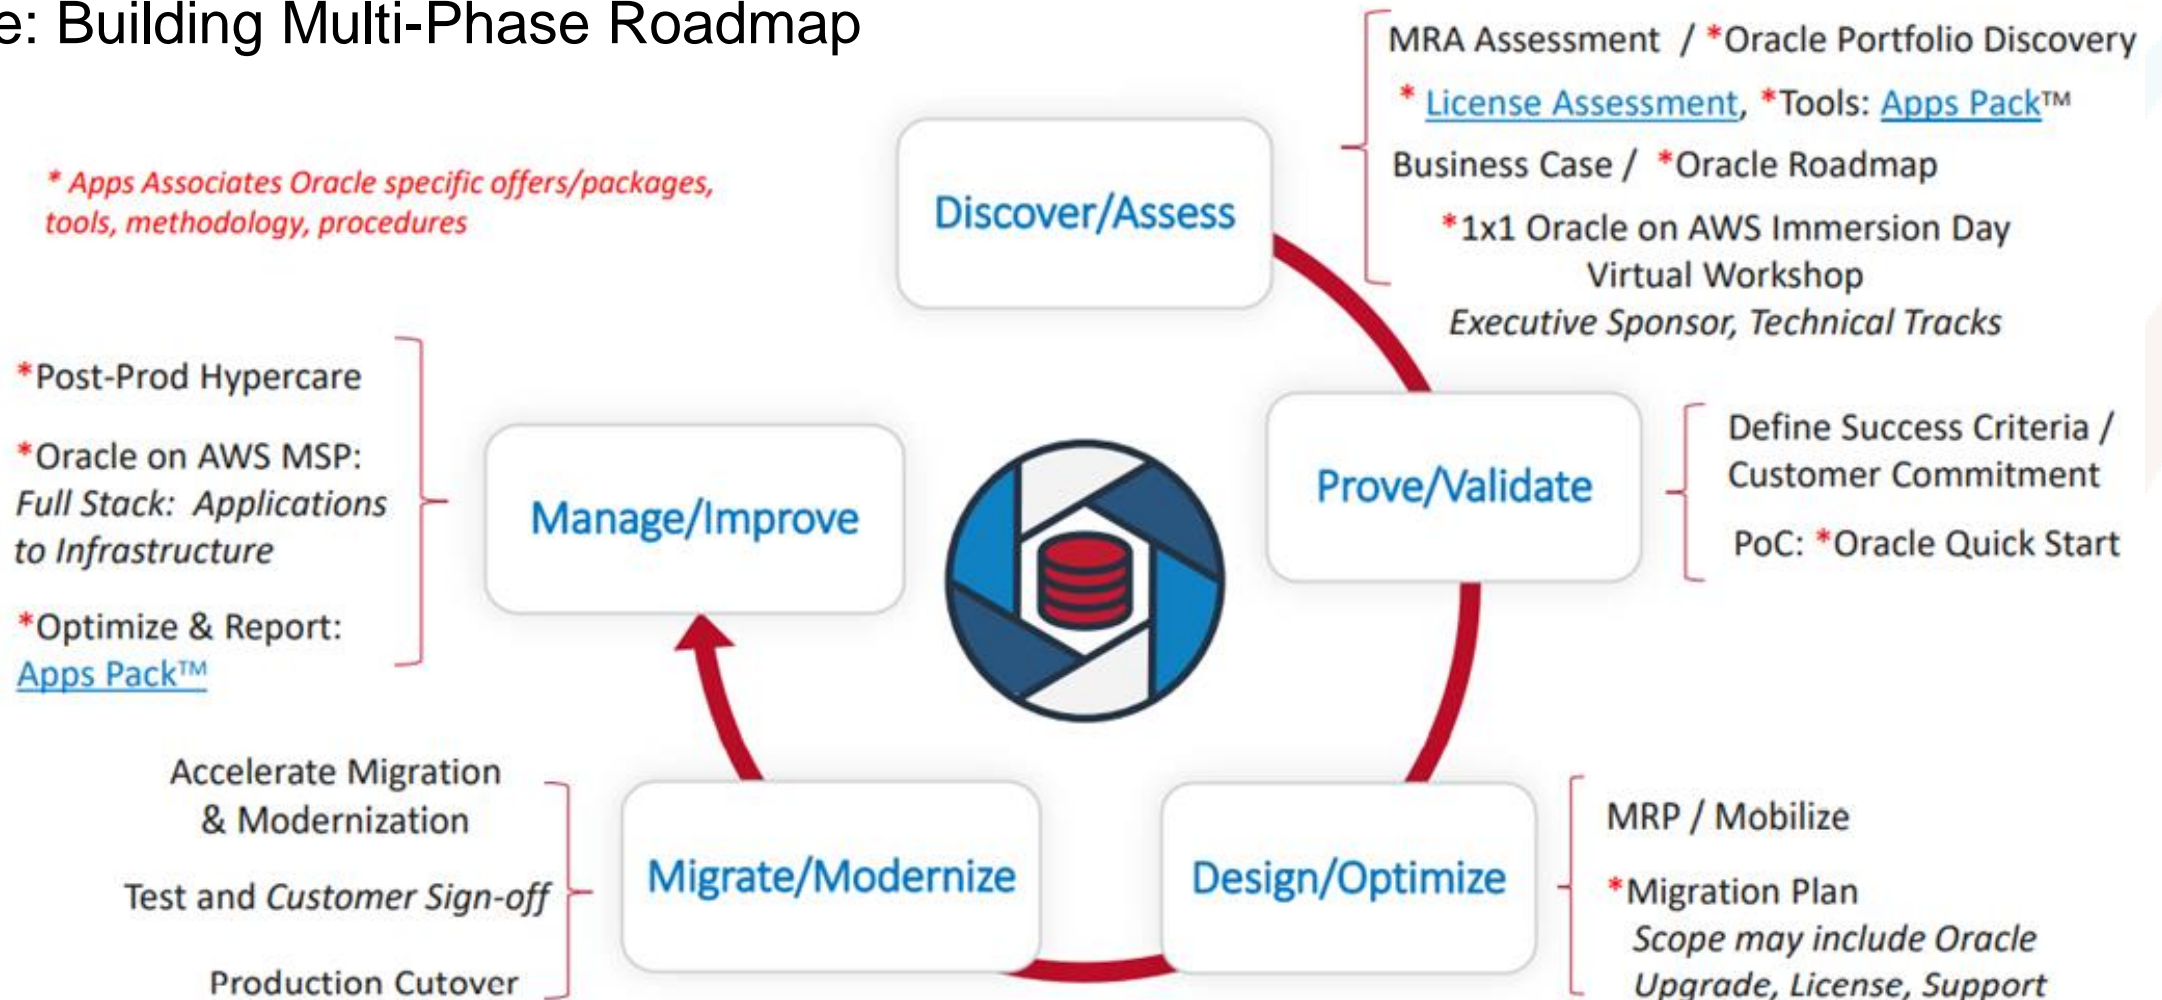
e: Building Multi-Phase Roadmap

* Apps Associates Oracle specific offers/packages, tools, methodology, procedures

Discover/Assess

MRA Assessment / *Oracle Portfolio Discovery

* License Assessment, *Tools: Apps Pack™

Business Case / *Oracle Roadmap

*1x1 Oracle on AWS Immersion Day Virtual Workshop

Executive Sponsor, Technical Tracks

*Post-Prod Hypercare

*Oracle on AWS MSP: Full Stack: Applications to Infrastructure

*Optimize & Report: Apps Pack™

Manage/Improve

Prove/Validate

Define Success Criteria / Customer Commitment

PoC: *Oracle Quick Start

Accelerate Migration & Modernization

Test and Customer Sign-off

Production Cutover

Migrate/Modernize

Design/Optimize

MRP / Mobilize

*Migration Plan

Scope may include Oracle Upgrade, License, Support